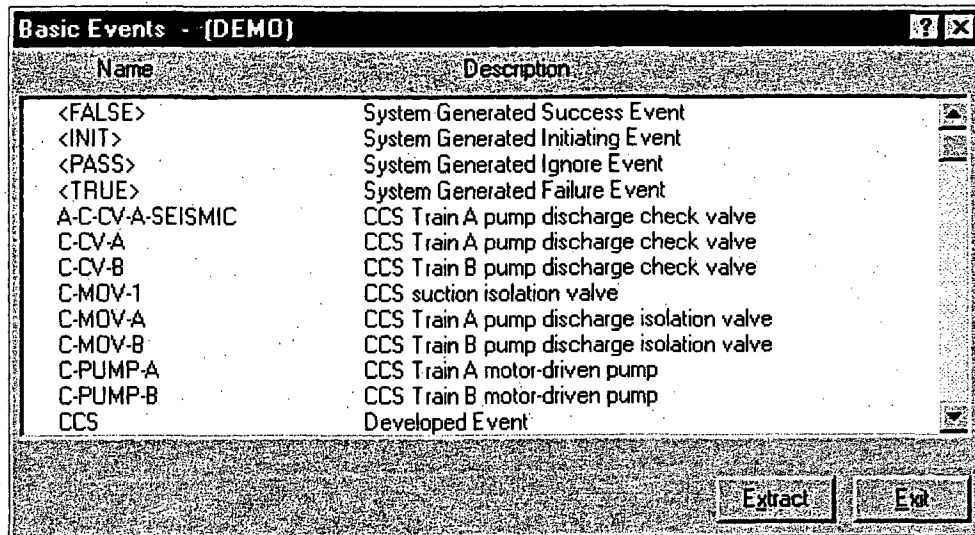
Basic Events - (DEMO)

| Name | Description |
|---|---|
| <FALSE> | System Generated Success Event |
| <INIT> | System Generated Initiating Event |
| <PASS> | System Generated Ignore Event |
| <TRUE> | System Generated Failure Event |
| A-C-CV-A-SEISMIC | CCS Train A pump discharge check valve |
| C-CV-A | CCS Train A pump discharge check valve |
| C-CV-B | CCS Train B pump discharge check valve |
| C-MOV-1 | CCS suction isolation valve |
| C-MOV-A | CCS Train A pump discharge isolation valve |
| C-MOV-B | CCS Train B pump discharge isolation valve |
| C-PUMP-A | CCS Train A motor-driven pump |
| C-PUMP-B | CCS Train B motor-driven pump |
| CCS | Developed Event |

Extract
Exit